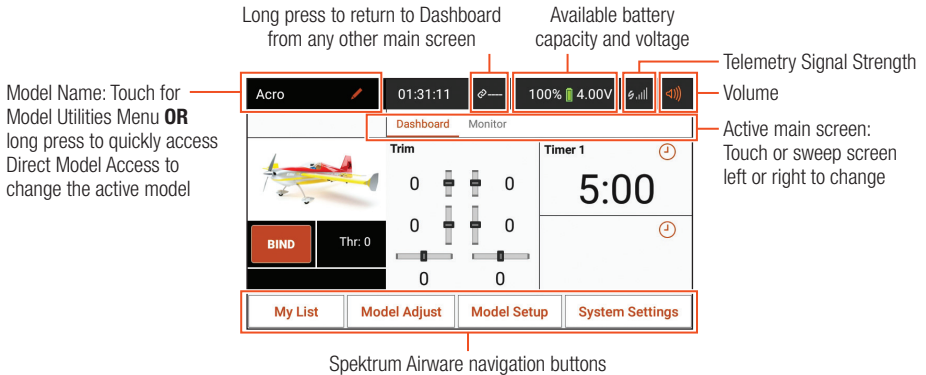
Long press to return to Dashboard from any other main screen

Available battery capacity and voltage

Telemetry Signal Strength

Model Name: Touch for Model Utilities Menu **OR** long press to quickly access Direct Model Access to change the active model

Acro

01:31:11

100% 4.00V

Volume

Dashboard Monitor

Active main screen: Touch or sweep screen left or right to change

Trim

Timer 1

0 0

5:00

0 0

BIND

Thr: 0

0 0

My List

Model Adjust

Model Setup

System Settings

Spektrum Airware navigation buttons